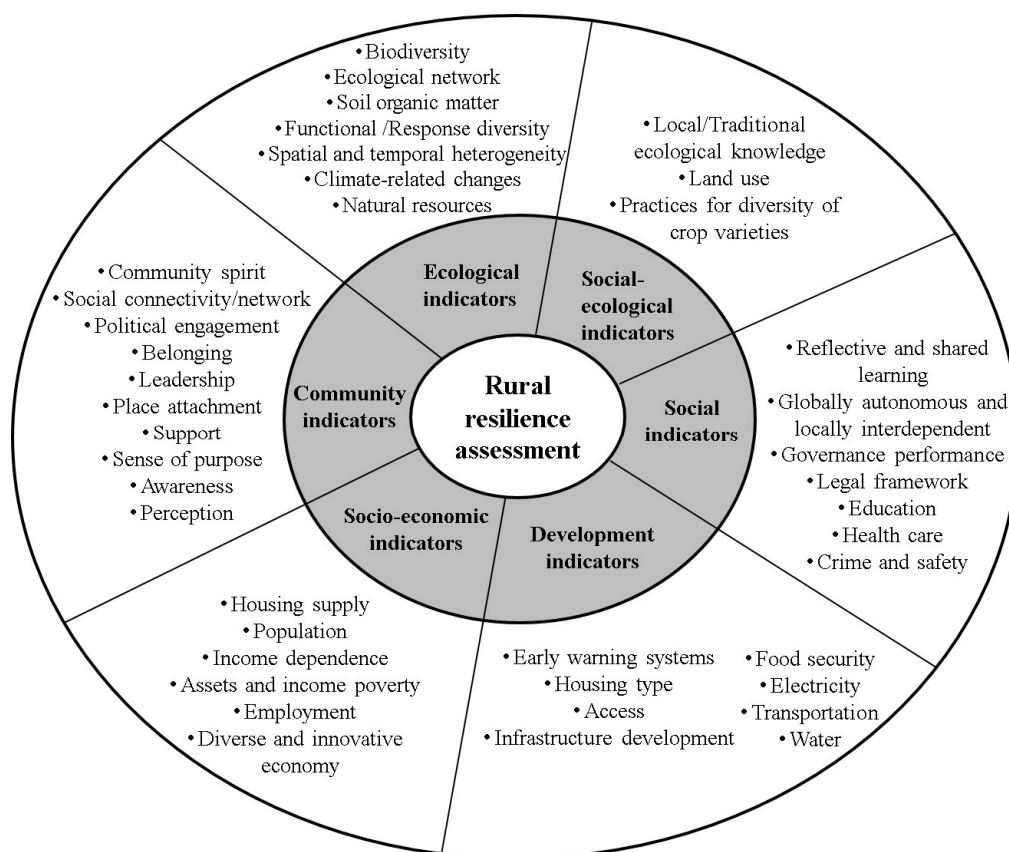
Rural resilience assessment

Ecological indicators

• Biodiversity
• Ecological network
• Soil organic matter
• Functional /Response diversity
• Spatial and temporal heterogeneity
• Climate-related changes
• Natural resources

Social-ecological indicators

• Local/Traditional ecological knowledge
• Land use
• Practices for diversity of crop varieties

Social indicators

• Reflective and shared learning
• Globally autonomous and locally interdependent
• Governance performance
• Legal framework
• Education
• Health care
• Crime and safety

Development indicators

• Early warning systems
• Housing type
• Access
• Infrastructure development
• Food security
• Electricity
• Transportation
• Water

Socio-economic indicators

• Housing supply
• Population
• Income dependence
• Assets and income poverty
• Employment
• Diverse and innovative economy

Community indicators

• Community spirit
• Social connectivity/network
• Political engagement
• Belonging
• Leadership
• Place attachment
• Support
• Sense of purpose
• Awareness
• Perception